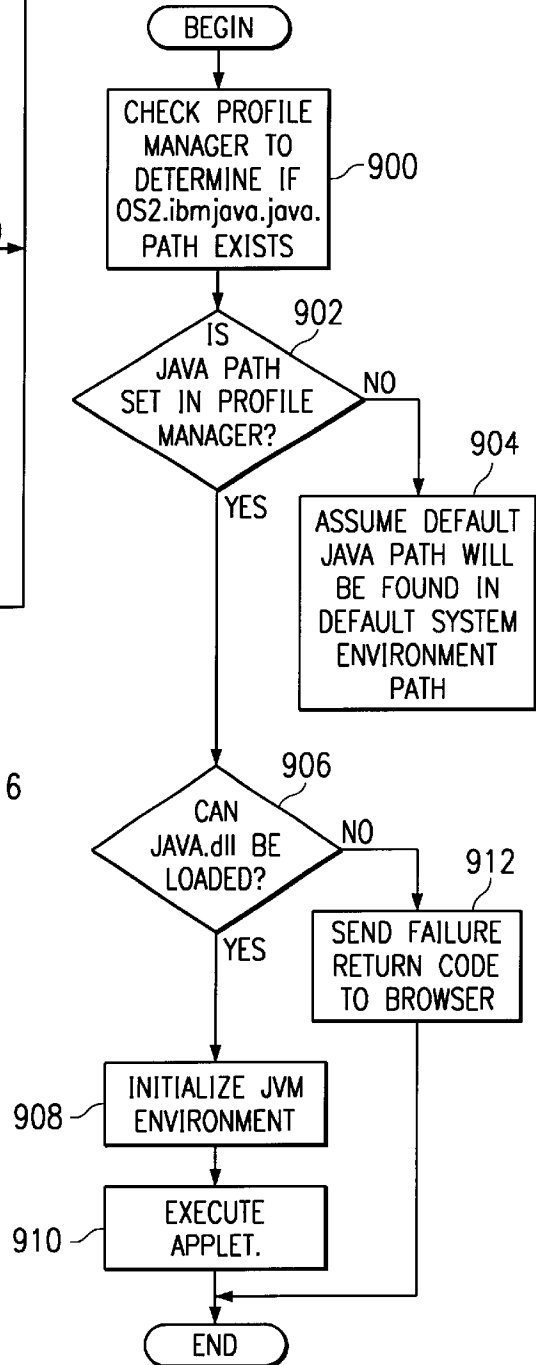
BEGIN

CHECK PROFILE MANAGER TO DETERMINE IF OS2.ibmjava.java. PATH EXISTS

900

902

IS JAVA PATH SET IN PROFILE MANAGER?

NO

904

YES

ASSUME DEFAULT JAVA PATH WILL BE FOUND IN DEFAULT SYSTEM ENVIRONMENT PATH

6

906

CAN JAVA.dll BE LOADED?

NO

912

YES

SEND FAILURE RETURN CODE TO BROWSER

908

INITIALIZE JVM ENVIRONMENT

910

EXECUTE APPLET.

END